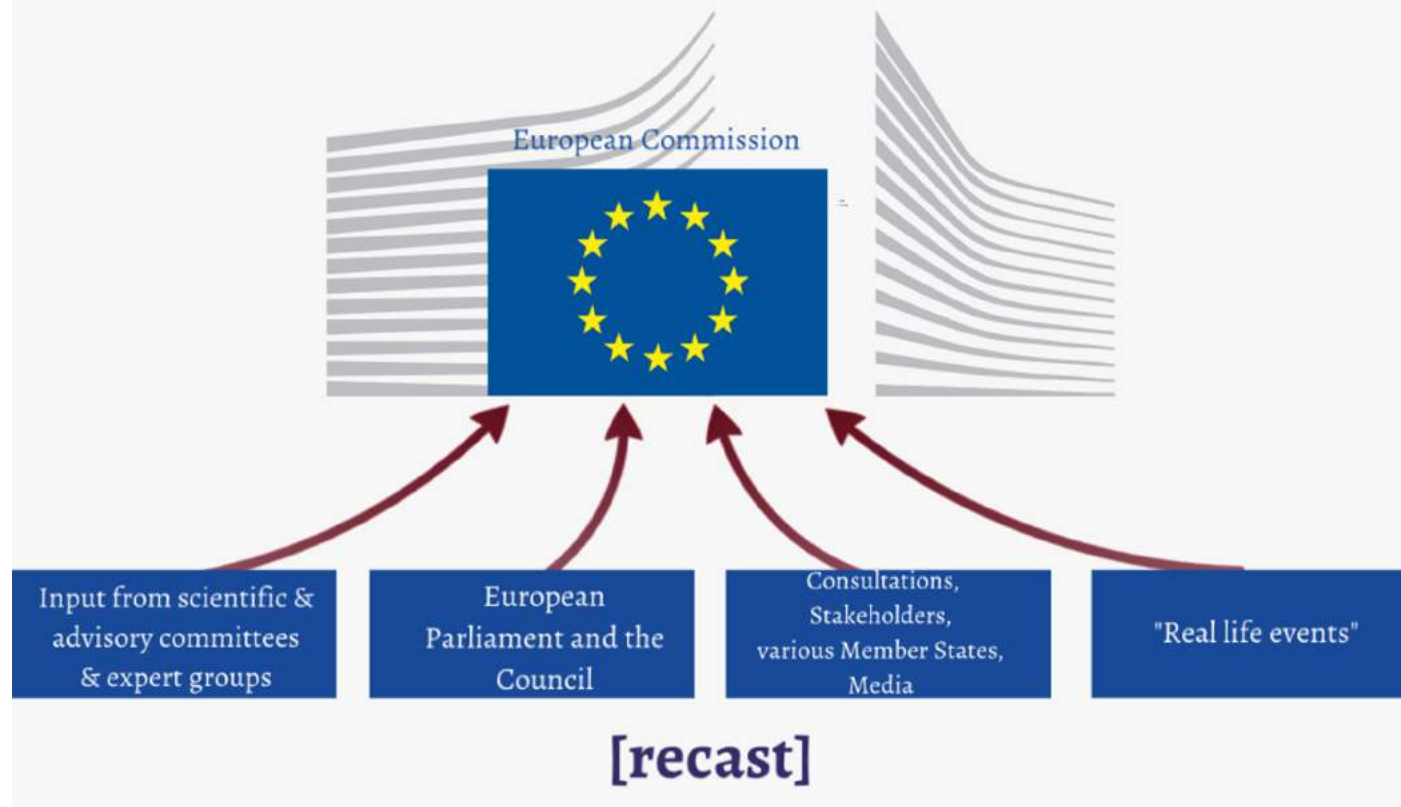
European Commission

Input from scientific & advisory committees & expert groups

European Parliament and the Council

Consultations, Stakeholders, various Member States, Media

"Real life events"

[recast]